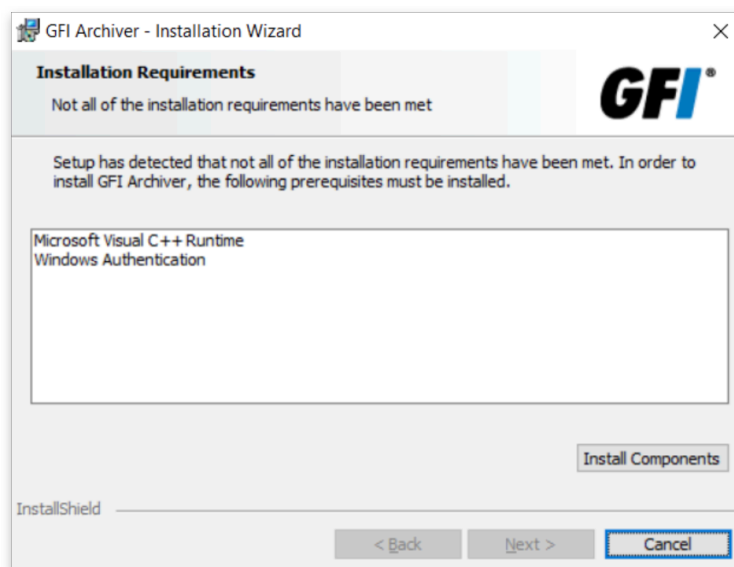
GFI Archiver - Installation Wizard

×

Installation Requirements

Not all of the installation requirements have been met

GFI®

Setup has detected that not all of the installation requirements have been met. In order to install GFI Archiver, the following prerequisites must be installed.

Microsoft Visual C++ Runtime
Windows Authentication

Install Components

InstallShield

< Back

Next >

Cancel